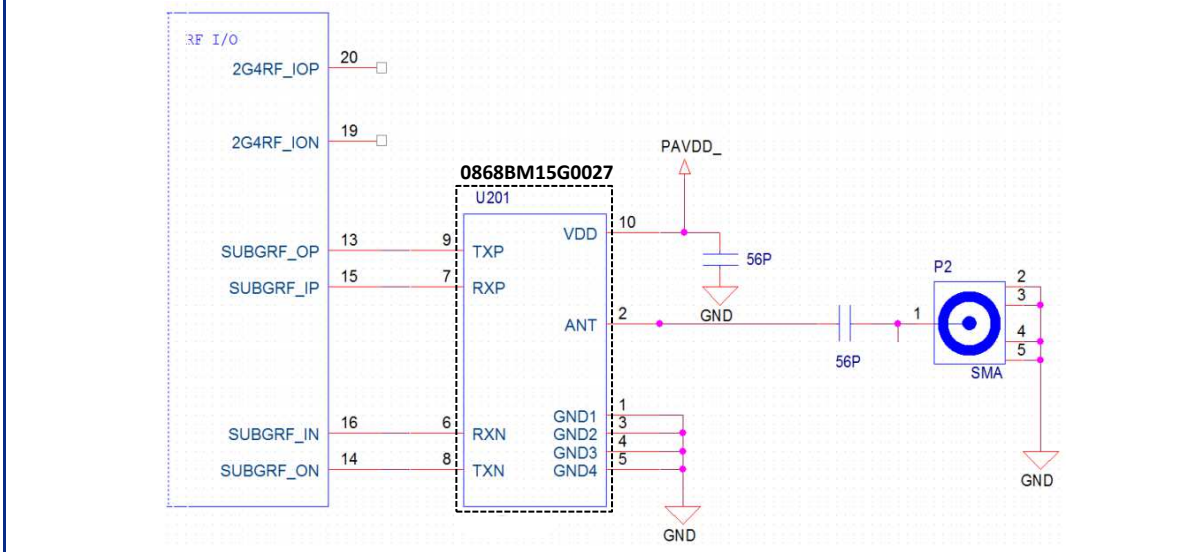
RF I/O
20
2G4RF_IOP
19
2G4RF_ION
13
SUBGRF_OP
15
SUBGRF_IP
16
SUBGRF_IN
14
SUBGRF_ON
0868BM15G0027
U201
9
TXP
7
RXP
6
RXN
8
TXN
VDD
10
ANT
2
GND1
1
GND2
3
GND3
4
GND4
5
PAVDD_
56P
GND
56P
1
P2
2
3
4
5
SMA
GND
GND